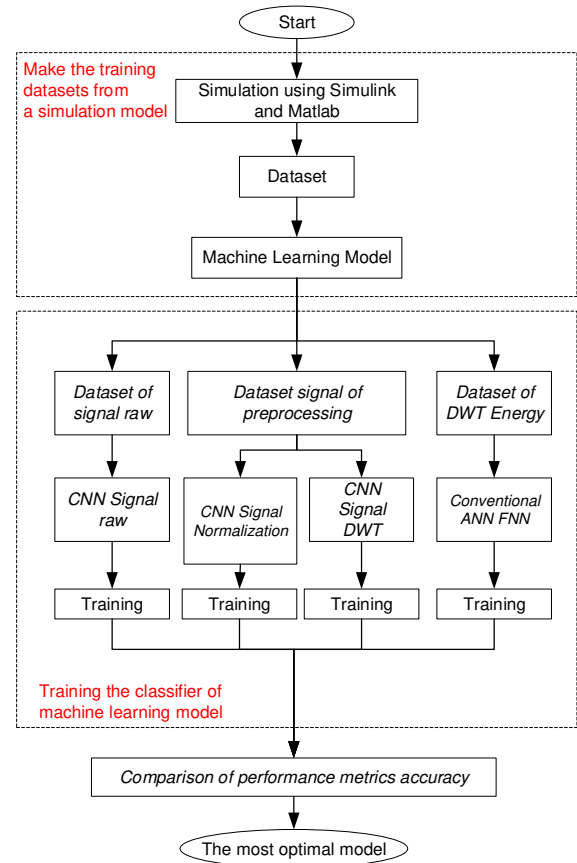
Start

Make the training datasets from a simulation model

Simulation using Simulink and Matlab

Dataset

Machine Learning Model

Dataset of signal raw

Dataset signal of preprocessing

Dataset of DWT Energy

CNN Signal raw

CNN Signal Normalization

CNN Signal DWT

Conventional ANN FNN

Training

Training

Training

Training

Training the classifier of machine learning model

Comparison of performance metrics accuracy

The most optimal model